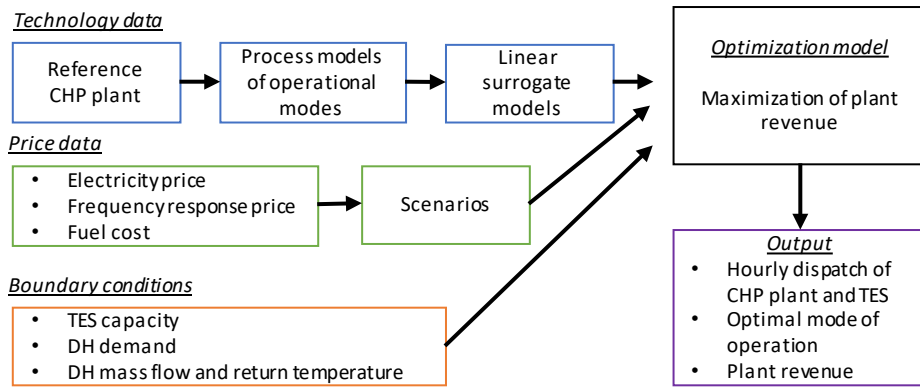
Technology data

Reference CHP plant

Process models of operational modes

Linear surrogate models

Optimization model

Maximization of plant revenue

Price data

- Electricity price
- Frequency response price
- Fuel cost

Scenarios

Boundary conditions

- TES capacity
- DH demand
- DH mass flow and return temperature

Output

- Hourly dispatch of CHP plant and TES
- Optimal mode of operation
- Plant revenue